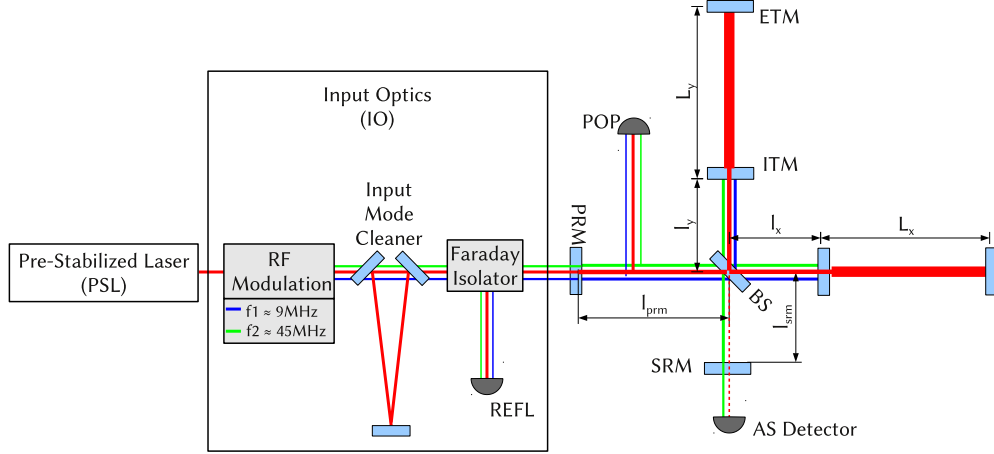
ETM

$L_y$

Input Optics
(IO)

POP

ITM

Input
Mode
Cleaner

PRM

$l_y$

$l_x$

$L_x$

Pre-Stabilized Laser
(PSL)

RF
Modulation

Faraday
Isolator

f1 ≈ 9MHz
f2 ≈ 45MHz

BS

$l_{prm}$

$l_{srm}$

SRM

REFL

AS Detector